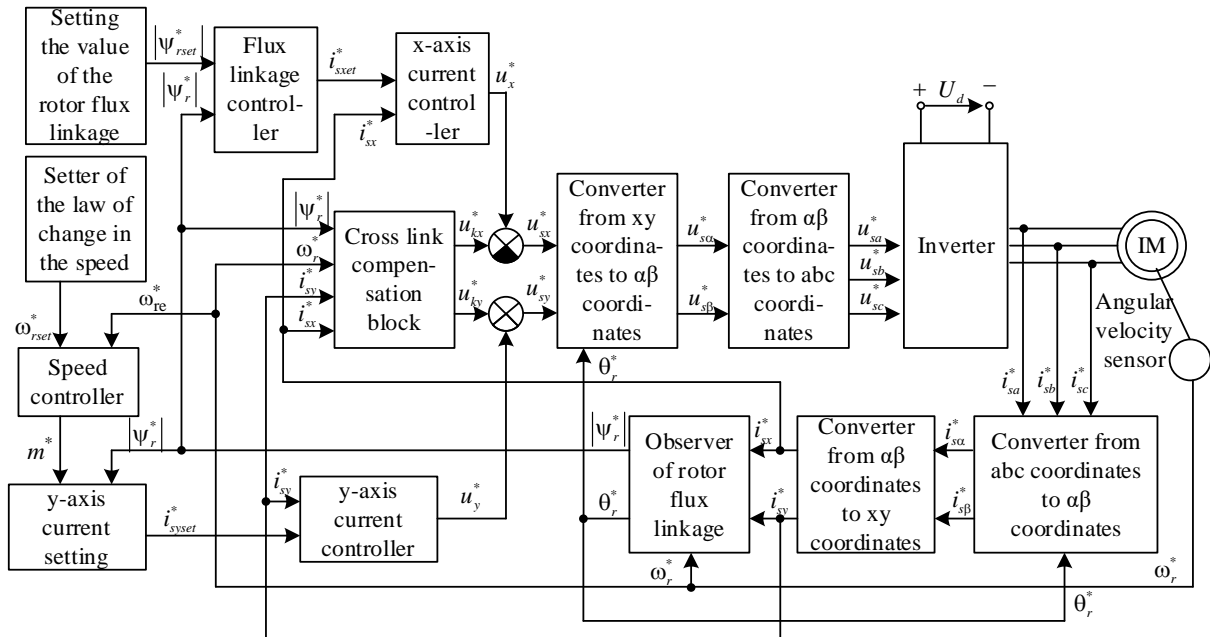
Setting the value of the rotor flux linkage

$|\psi^*_{rset}|$

$|\psi^*_r|$

Flux linkage controller

$i^*_{sxet}$

x-axis current controller

$u^*_x$

$i^*_{sx}$

$+$ $U_d$ $-$

Setter of the law of change in the speed

$|\psi^*_r|$

$\omega^*_r$

$i^*_{sy}$

$i^*_{sx}$

Cross link compensation block

$u^*_{kx}$

$u^*_{ky}$

$u^*_{sx}$

$u^*_{sy}$

Converter from xy coordinates to αβ coordinates

$u^*_{s\alpha}$

$u^*_{s\beta}$

Converter from αβ coordinates to abc coordinates

$u^*_{sa}$

$u^*_{sb}$

$u^*_{sc}$

Inverter

IM

$\omega^*_{rset}$

$\omega^*_{re}$

Angular velocity sensor

Speed controller

$\theta^*_r$

$m^*$

$|\psi^*_r|$

$|\psi^*_r|$

Observer of rotor flux linkage

$i^*_{sx}$

Converter from αβ coordinates to xy coordinates

$i^*_{sa}$

$i^*_{sb}$

$i^*_{sc}$

$i^*_{s\alpha}$

Converter from abc coordinates to αβ coordinates

y-axis current setting

$i^*_{syset}$

$i^*_{sy}$

y-axis current controller

$u^*_y$

$\theta^*_r$

$i^*_{sy}$

$i^*_{s\beta}$

$\omega^*_r$

$\omega^*_r$

$\theta^*_r$